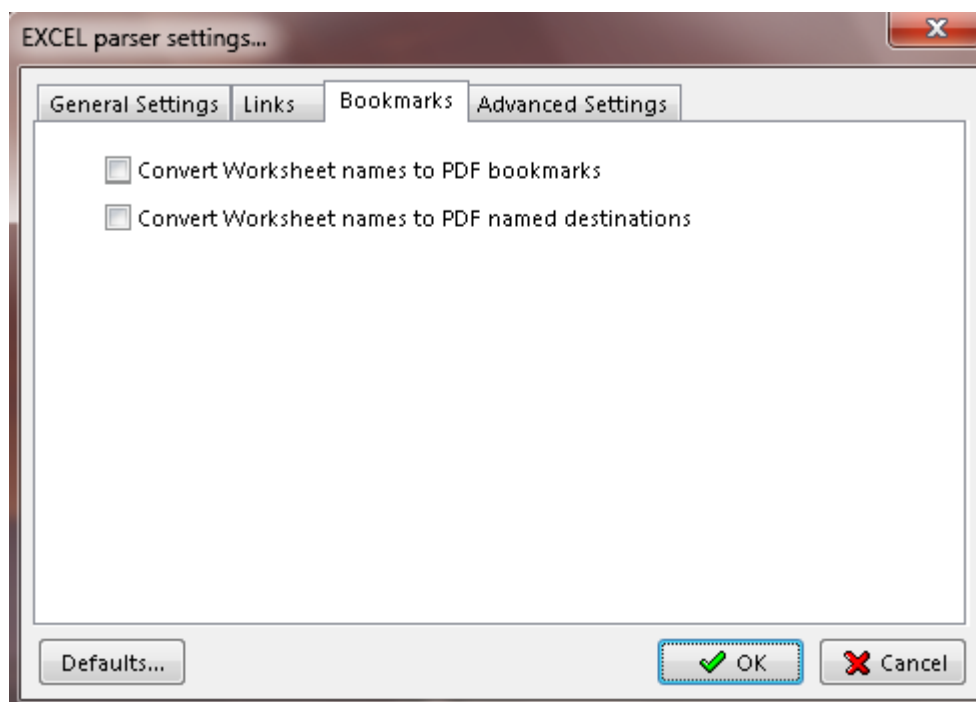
EXCEL parser settings...

General Settings | Links | Bookmarks | Advanced Settings

Convert Worksheet names to PDF bookmarks

Convert Worksheet names to PDF named destinations

Defaults...

OK

Cancel